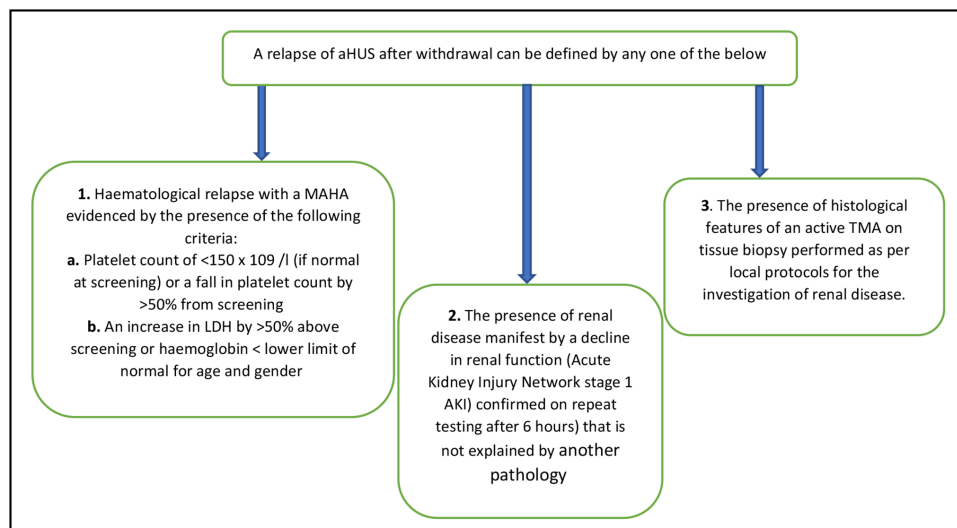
A relapse of aHUS after withdrawal can be defined by any one of the below

**1.** Haematological relapse with a MAHA evidenced by the presence of the following criteria:
**a.** Platelet count of <150 x 109 /l (if normal at screening) or a fall in platelet count by >50% from screening
**b.** An increase in LDH by >50% above screening or haemoglobin < lower limit of normal for age and gender

**2.** The presence of renal disease manifest by a decline in renal function (Acute Kidney Injury Network stage 1 AKI) confirmed on repeat testing after 6 hours) that is not explained by another pathology

**3**. The presence of histological features of an active TMA on tissue biopsy performed as per local protocols for the investigation of renal disease.